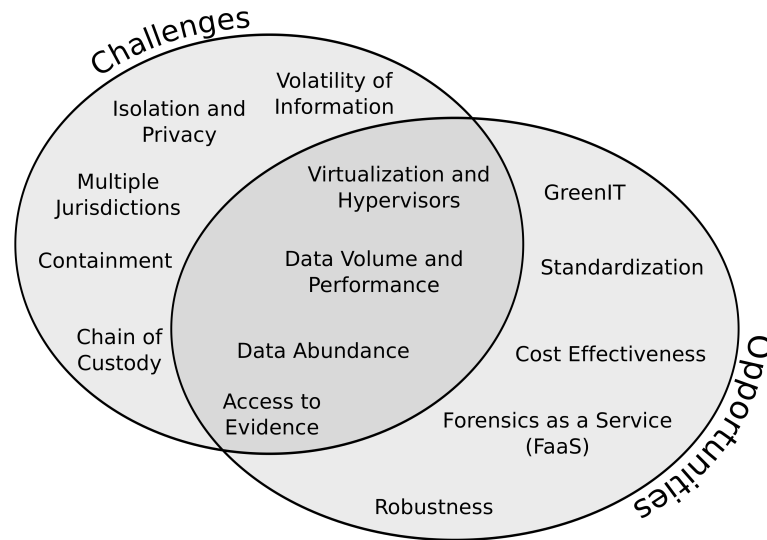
Challenges

Volatility of Information

Isolation and Privacy

Multiple Jurisdictions

Containment

Chain of Custody

Virtualization and Hypervisors

Data Volume and Performance

Data Abundance

Access to Evidence

GreenIT

Standardization

Cost Effectiveness

Forensics as a Service (FaaS)

Robustness

Opportunities